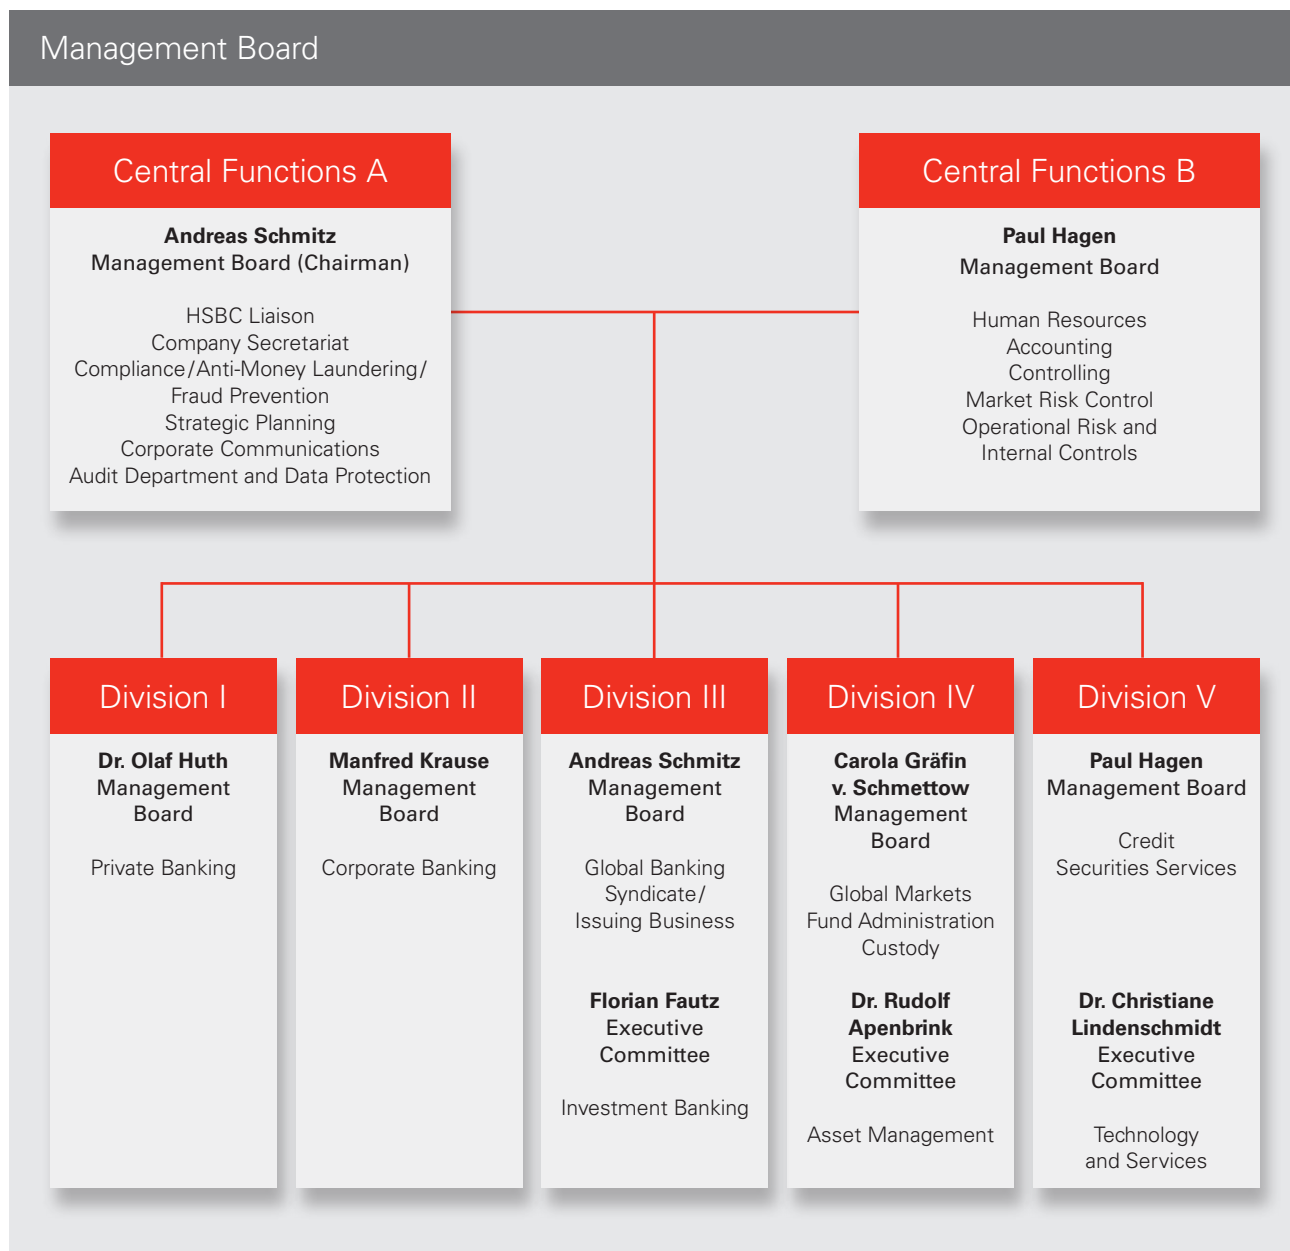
Management Board

Central Functions A

**Andreas Schmitz**
Management Board (Chairman)

HSBC Liaison
Company Secretariat
Compliance/Anti-Money Laundering/ Fraud Prevention
Strategic Planning
Corporate Communications
Audit Department and Data Protection

Central Functions B

**Paul Hagen**
Management Board

Human Resources
Accounting
Controlling
Market Risk Control
Operational Risk and Internal Controls

Division I

**Dr. Olaf Huth**
Management Board

Private Banking

Division II

**Manfred Krause**
Management Board

Corporate Banking

Division III

**Andreas Schmitz**
Management Board

Global Banking
Syndicate/ Issuing Business

**Florian Fautz**
Executive Committee

Investment Banking

Division IV

**Carola Gräfin v. Schmettow**
Management Board

Global Markets
Fund Administration
Custody

**Dr. Rudolf Apenbrink**
Executive Committee

Asset Management

Division V

**Paul Hagen**
Management Board

Credit
Securities Services

**Dr. Christiane Lindenschmidt**
Executive Committee

Technology and Services